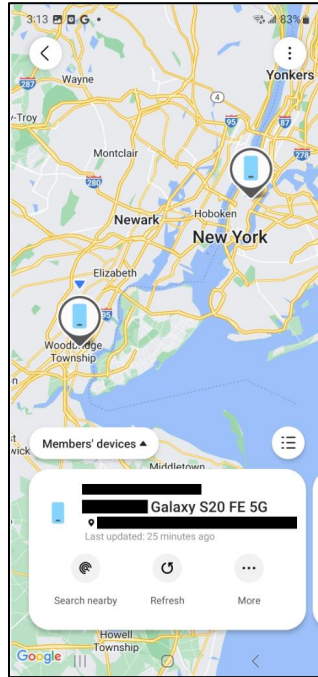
3:13 83%

Wayne
Yonkers
287
-Troy
4
95
87
Montclair
280
278
Newark
Hoboken
New York
Elizabeth
95
Woodbridge Township
Members' devices ▲
Middletown
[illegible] Galaxy S20 FE 5G
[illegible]
Last updated: 25 minutes ago
Search nearby
Refresh
More
Howell Township
Google